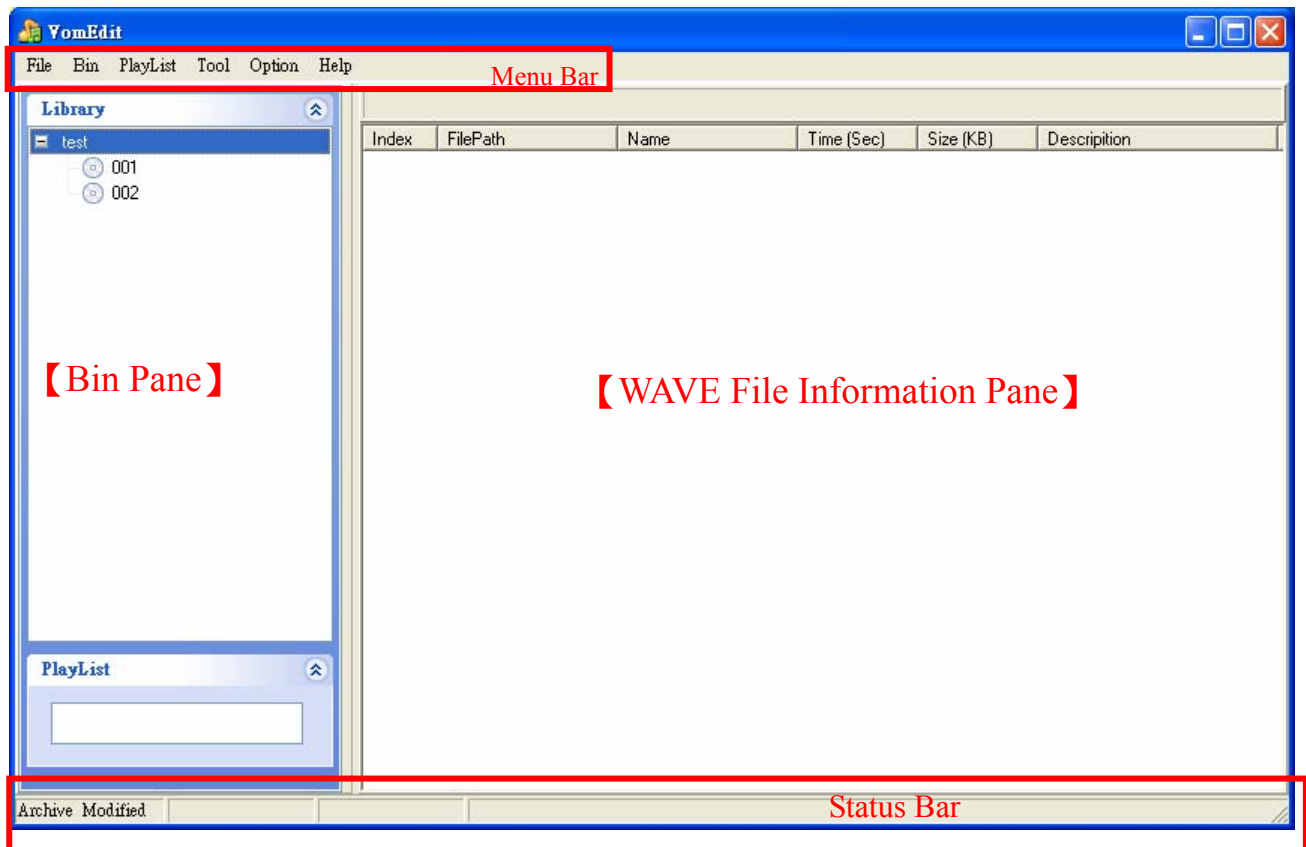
VomEdit

File Bin PlayList Tool Option Help

Menu Bar

Library

test

001

002

【Bin Pane】

PlayList

| Index | FilePath | Name | Time (Sec) | Size (KB) | Description |
|---|---|---|---|---|---|

【WAVE File Information Pane】

Archive Modified

Status Bar